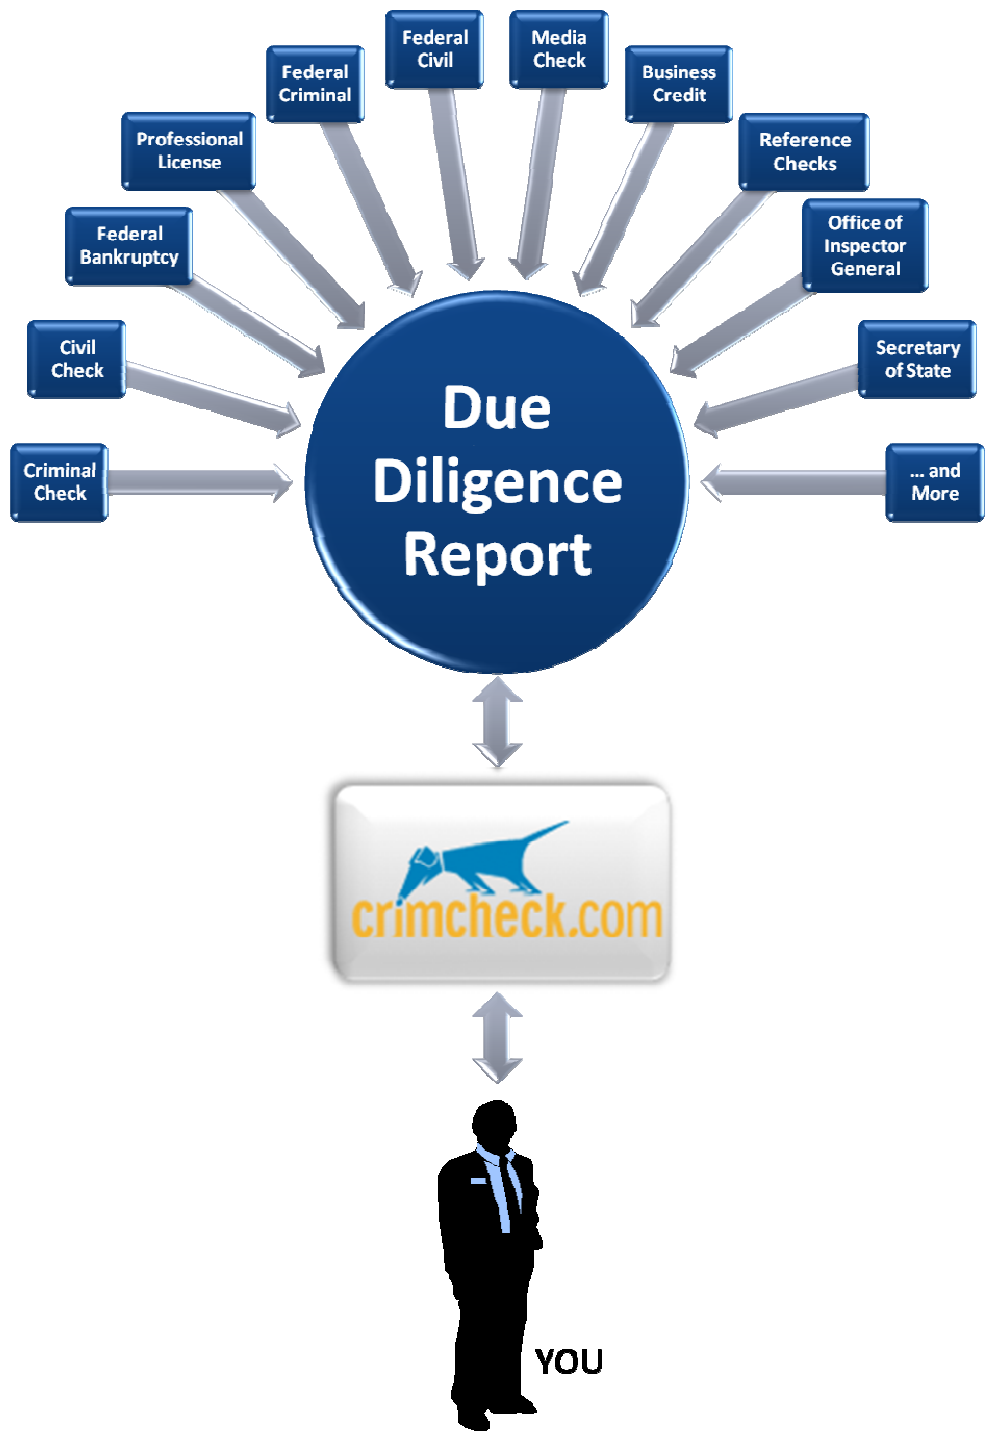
Criminal Check

Civil Check

Federal Bankruptcy

Professional License

Federal Criminal

Federal Civil

Media Check

Business Credit

Reference Checks

Office of Inspector General

Secretary of State

... and More

Due Diligence Report

crimcheck.com

YOU